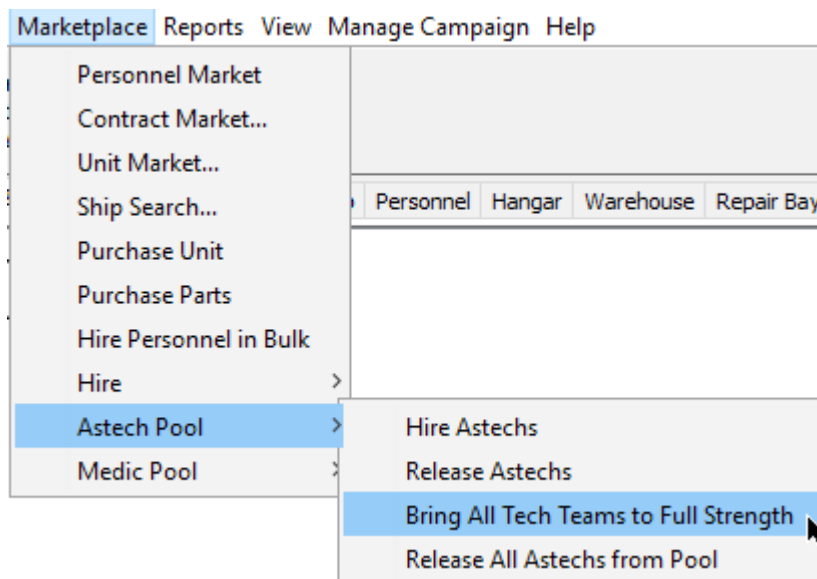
Marketplace Reports View Manage Campaign Help

Personnel Market
Contract Market...
Unit Market...
Ship Search...
Purchase Unit
Purchase Parts
Hire Personnel in Bulk
Hire
Astech Pool
Medic Pool

Personnel | Hangar | Warehouse | Repair Bay

Hire Astechs
Release Astechs
Bring All Tech Teams to Full Strength
Release All Astechs from Pool